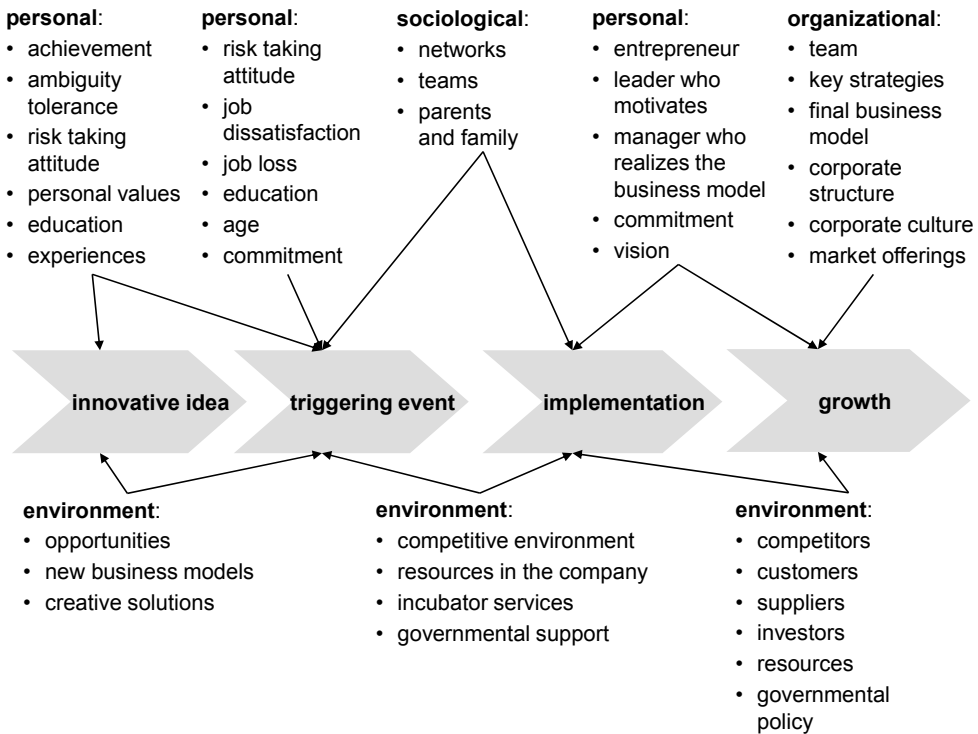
**personal**:
• achievement
• ambiguity tolerance
• risk taking attitude
• personal values
• education
• experiences

**personal**:
• risk taking attitude
• job dissatisfaction
• job loss
• education
• age
• commitment

**sociological**:
• networks
• teams
• parents and family

**personal**:
• entrepreneur
• leader who motivates
• manager who realizes the business model
• commitment
• vision

**organizational**:
• team
• key strategies
• final business model
• corporate structure
• corporate culture
• market offerings

innovative idea

triggering event

implementation

growth

**environment**:
• opportunities
• new business models
• creative solutions

**environment**:
• competitive environment
• resources in the company
• incubator services
• governmental support

**environment**:
• competitors
• customers
• suppliers
• investors
• resources
• governmental policy